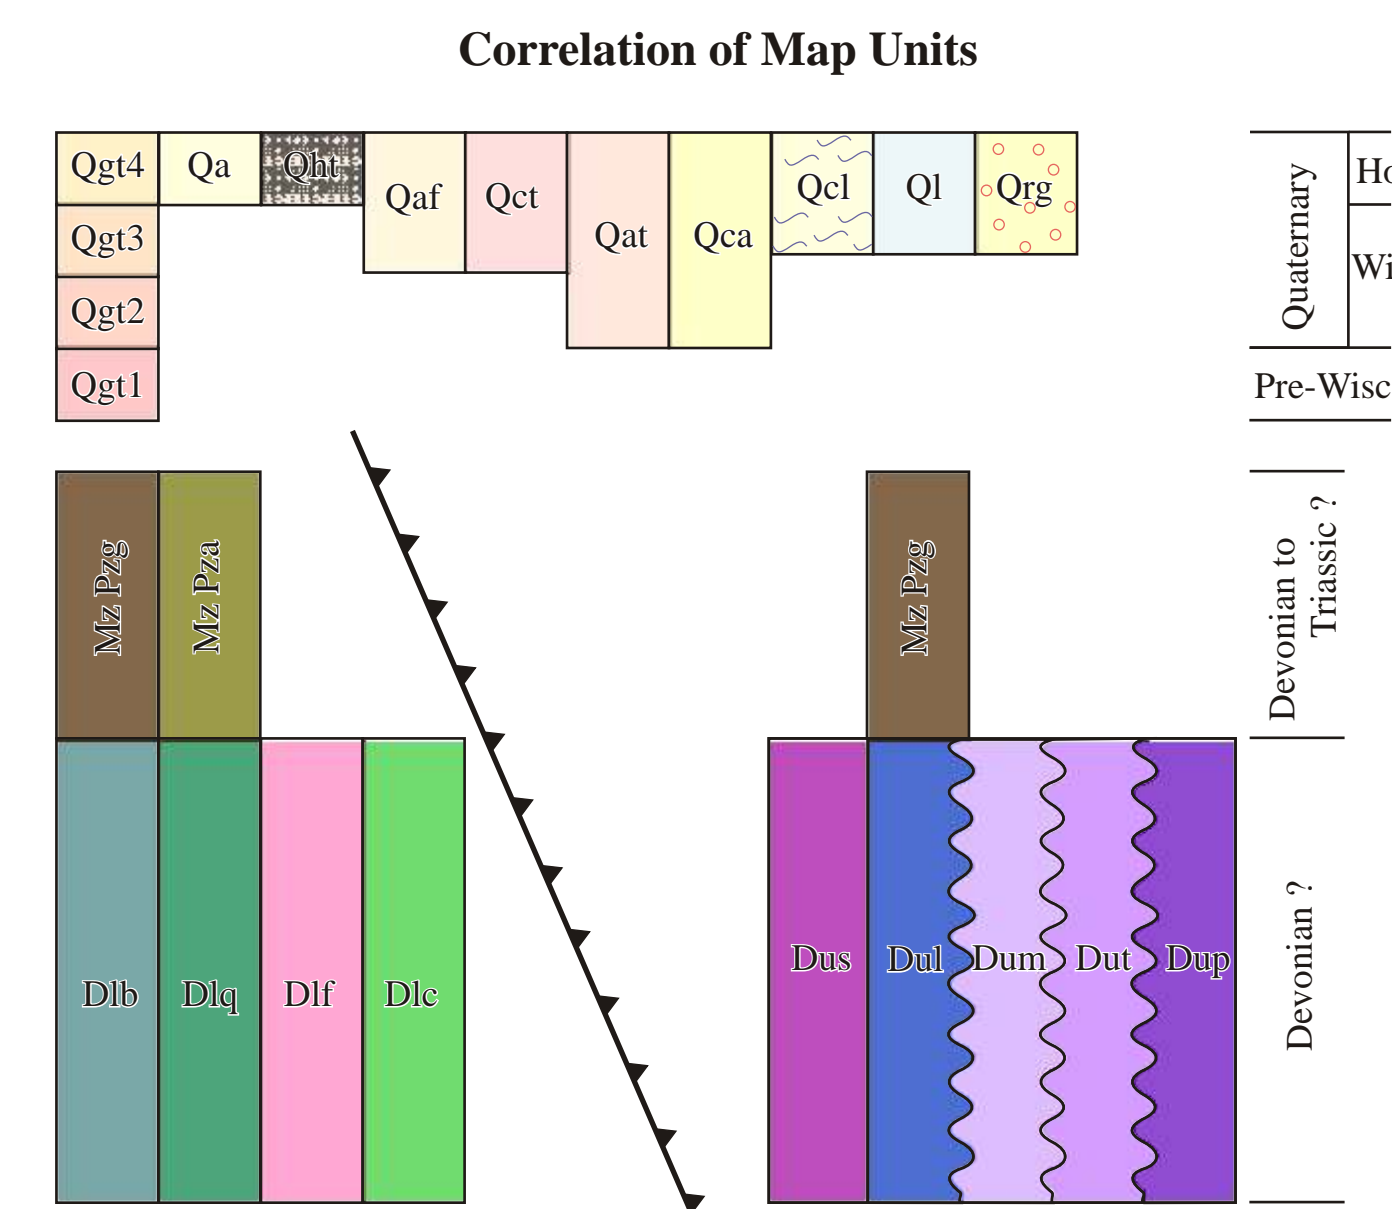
Correlation of Map Units

Qgt4
Qgt3
Qgt2
Qgt1
Qa
Qht
Qaf
Qct
Qat
Qca
Qcl
Ql
Qrg

Quaternary
Ho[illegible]
Wi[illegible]
Pre-Wisc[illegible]

Mz Pzg
Mz Pza
Dlb
Dlq
Dlf
Dlc

Mz Pzg
Dus
Dul
Dum
Dut
Dup

Devonian to Triassic ?

Devonian ?